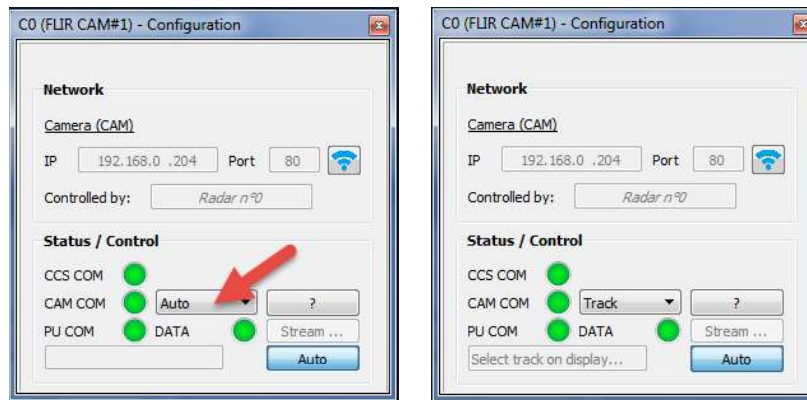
C0 (FLIR CAM#1) - Configuration

Network

Camera (CAM)

IP 192.168.0 .204 Port 80

Controlled by: Radar n°0

Status / Control

CCS COM

CAM COM Auto ?

PU COM DATA Stream ...

Auto

C0 (FLIR CAM#1) - Configuration

Network

Camera (CAM)

IP 192.168.0 .204 Port 80

Controlled by: Radar n°0

Status / Control

CCS COM

CAM COM Track ?

PU COM DATA Stream ...

Select track on display... Auto